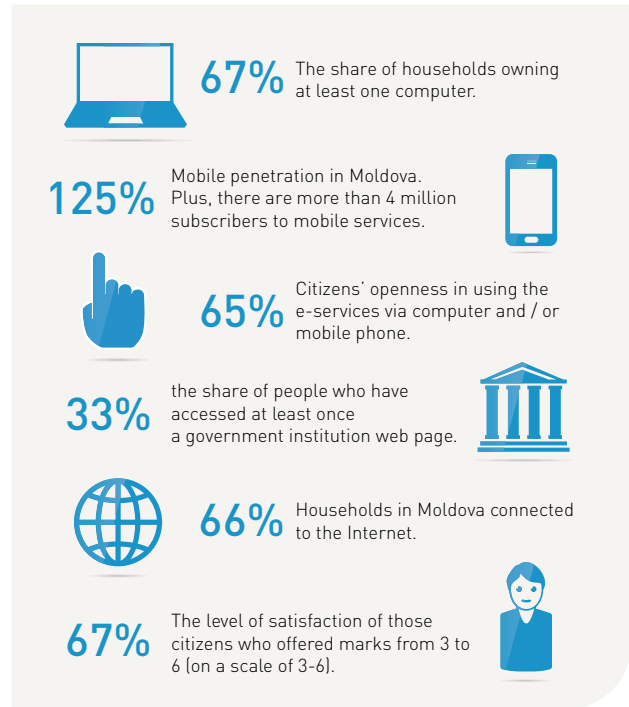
67% The share of households owning at least one computer.

125% Mobile penetration in Moldova. Plus, there are more than 4 million subscribers to mobile services.

65% Citizens' openness in using the e-services via computer and / or mobile phone.

33% the share of people who have accessed at least once a government institution web page.

66% Households in Moldova connected to the Internet.

67% The level of satisfaction of those citizens who offered marks from 3 to 6 (on a scale of 3-6).